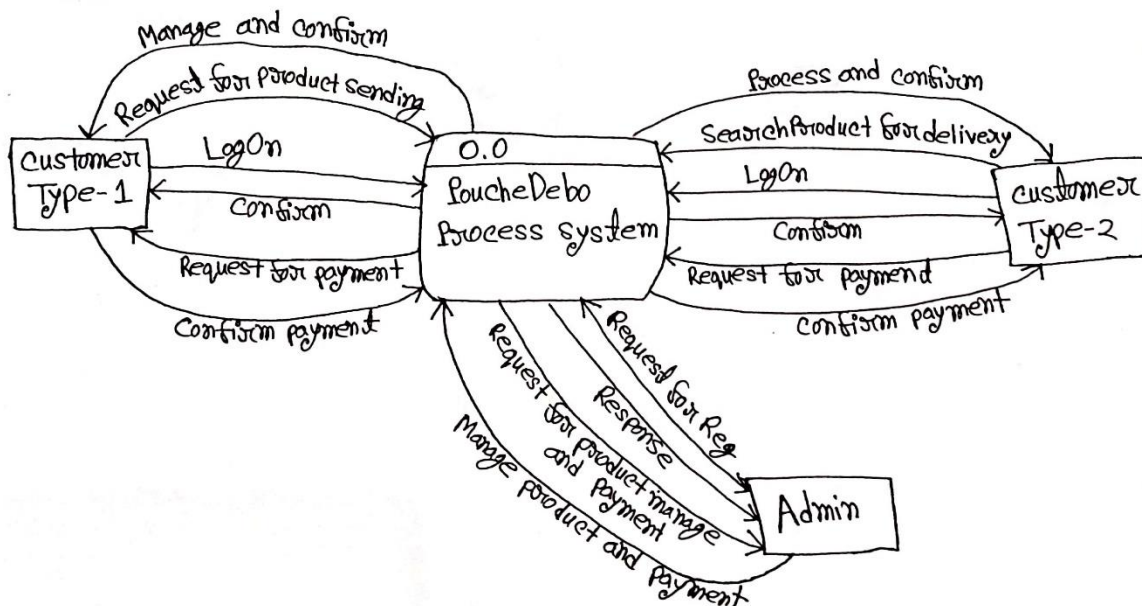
Manage and confirm

Request for product sending

Customer Type-1

LogOn

Confirm

Request for payment

Confirm payment

0.0

PoucheDebo Process system

Process and confirm

SearchProduct for delivery

LogOn

Confirm

Request for paymend

Confirm payment

Customer Type-2

Request for Reg

Response

Request for product manage and payment

Manage product and payment

Admin